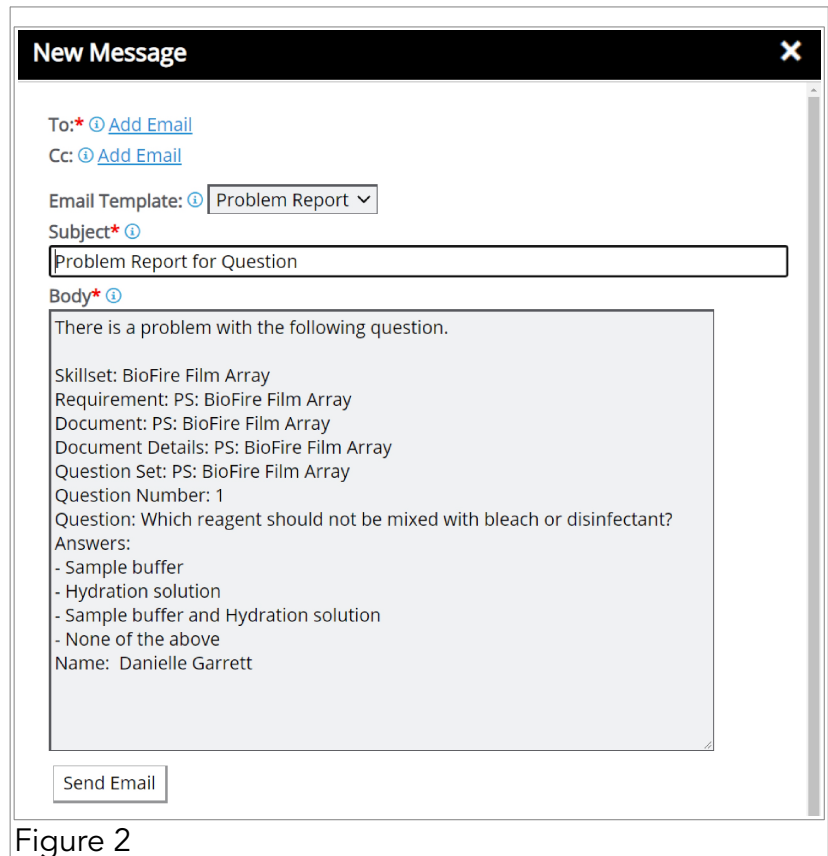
New Message ✕

To:* ⓘ Add Email
Cc: ⓘ Add Email

Email Template: ⓘ Problem Report
Subject* ⓘ
Problem Report for Question
Body* ⓘ
There is a problem with the following question.

Skillset: BioFire Film Array
Requirement: PS: BioFire Film Array
Document: PS: BioFire Film Array
Document Details: PS: BioFire Film Array
Question Set: PS: BioFire Film Array
Question Number: 1
Question: Which reagent should not be mixed with bleach or disinfectant?
Answers:
- Sample buffer
- Hydration solution
- Sample buffer and Hydration solution
- None of the above
Name: Danielle Garrett

Send Email

Figure 2